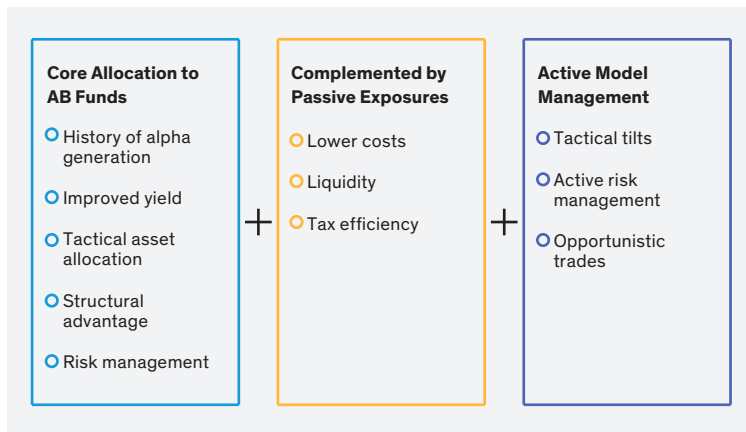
Core Allocation to AB Funds

History of alpha generation

Improved yield

Tactical asset allocation

Structural advantage

Risk management

+

Complemented by Passive Exposures

Lower costs

Liquidity

Tax efficiency

+

Active Model Management

Tactical tilts

Active risk management

Opportunistic trades